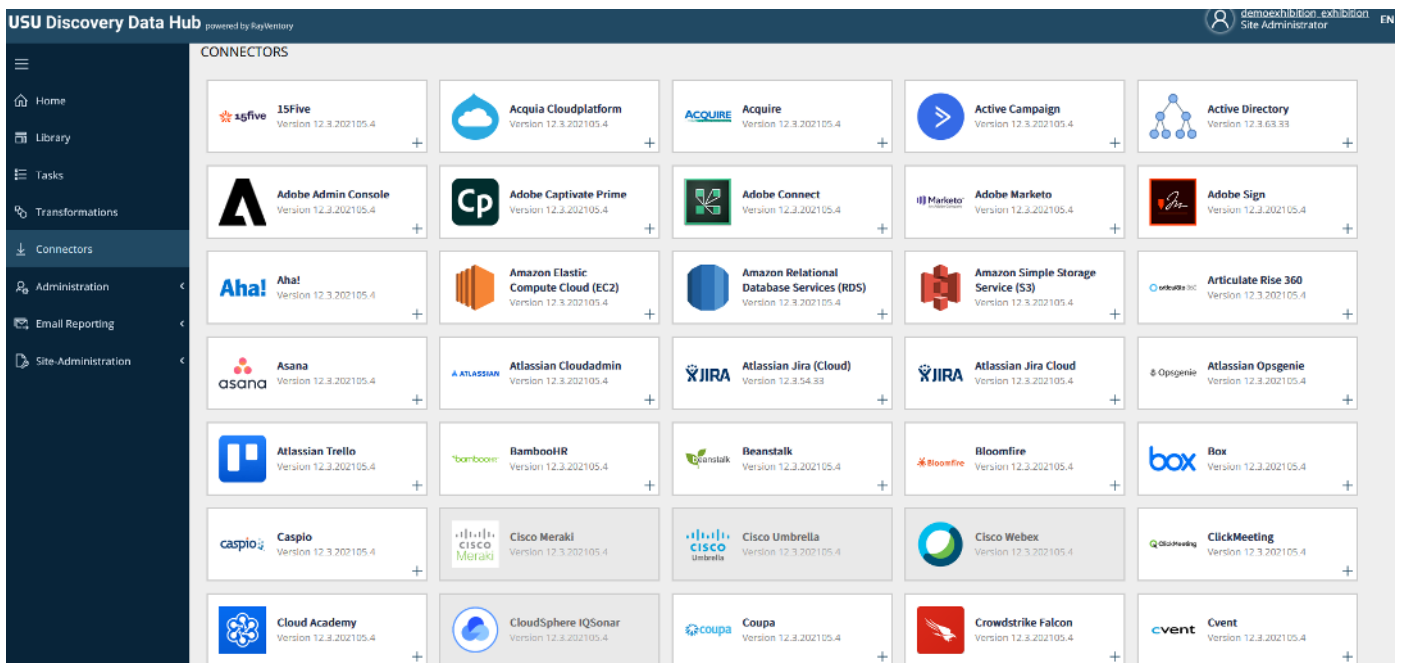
USU Discovery Data Hub powered by RayVentory

demoexhibition_exhibition
Site Administrator
EN

Home
Library
Tasks
Transformations
Connectors
Administration
Email Reporting
Site-Administration

CONNECTORS

15five
15Five
Version 12.3.202105.4
+

Acquia Cloudplatform
Version 12.3.202105.4
+

ACQUIRE
Acquire
Version 12.3.202105.4
+

Active Campaign
Version 12.3.202105.4
+

Active Directory
Version 12.3.63.33
+

Adobe Admin Console
Version 12.3.202105.4
+

Cp
Adobe Captivate Prime
Version 12.3.202105.4
+

Adobe Connect
Version 12.3.202105.4
+

Marketo
Adobe Marketo
Version 12.3.202105.4
+

Adobe Sign
Version 12.3.202105.4
+

Aha!
Aha!
Version 12.3.202105.4
+

Amazon Elastic Compute Cloud (EC2)
Version 12.3.202105.4
+

Amazon Relational Database Services (RDS)
Version 12.3.202105.4
+

Amazon Simple Storage Service (S3)
Version 12.3.202105.4
+

articulate 360
Articulate Rise 360
Version 12.3.202105.4
+

asana
Asana
Version 12.3.202105.4
+

ATLASSIAN
Atlassian Cloudadmin
Version 12.3.202105.4
+

JIRA
Atlassian Jira (Cloud)
Version 12.3.54.33
+

JIRA
Atlassian Jira Cloud
Version 12.3.202105.4
+

Opsgenie
Atlassian Opsgenie
Version 12.3.202105.4
+

Atlassian Trello
Version 12.3.202105.4
+

bamboohr
BambooHR
Version 12.3.202105.4
+

beanstalk
Beanstalk
Version 12.3.202105.4
+

Bloomfire
Bloomfire
Version 12.3.202105.4
+

box
Box
Version 12.3.202105.4
+

caspio
Caspio
Version 12.3.202105.4
+

CISCO Meraki
Cisco Meraki
Version 12.3.202105.4

CISCO Umbrella
Cisco Umbrella
Version 12.3.202105.4

Cisco Webex
Version 12.3.202105.4

ClickMeeting
ClickMeeting
Version 12.3.202105.4
+

Cloud Academy
Version 12.3.202105.4
+

CloudSphere IQSonar
Version 12.3.202105.4

coupa
Coupa
Version 12.3.202105.4
+

Crowdstrike Falcon
Version 12.3.202105.4
+

cvent
Cvent
Version 12.3.202105.4
+